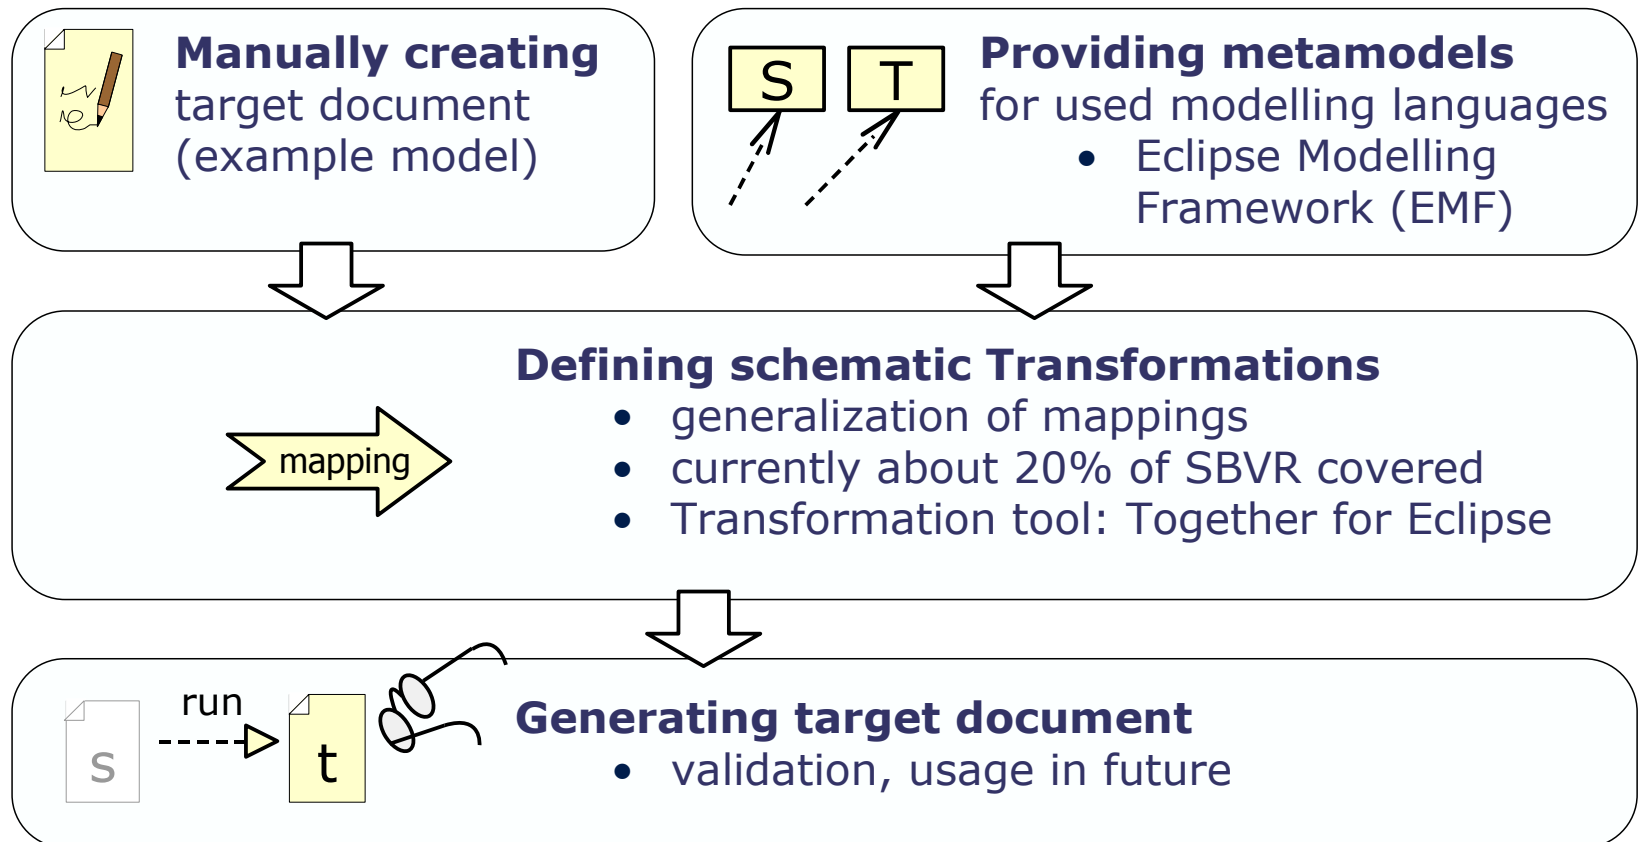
Manually creating target document (example model)

S T

Providing metamodels for used modelling languages
• Eclipse Modelling Framework (EMF)

mapping

Defining schematic Transformations
• generalization of mappings
• currently about 20% of SBVR covered
• Transformation tool: Together for Eclipse

s run t

Generating target document
• validation, usage in future